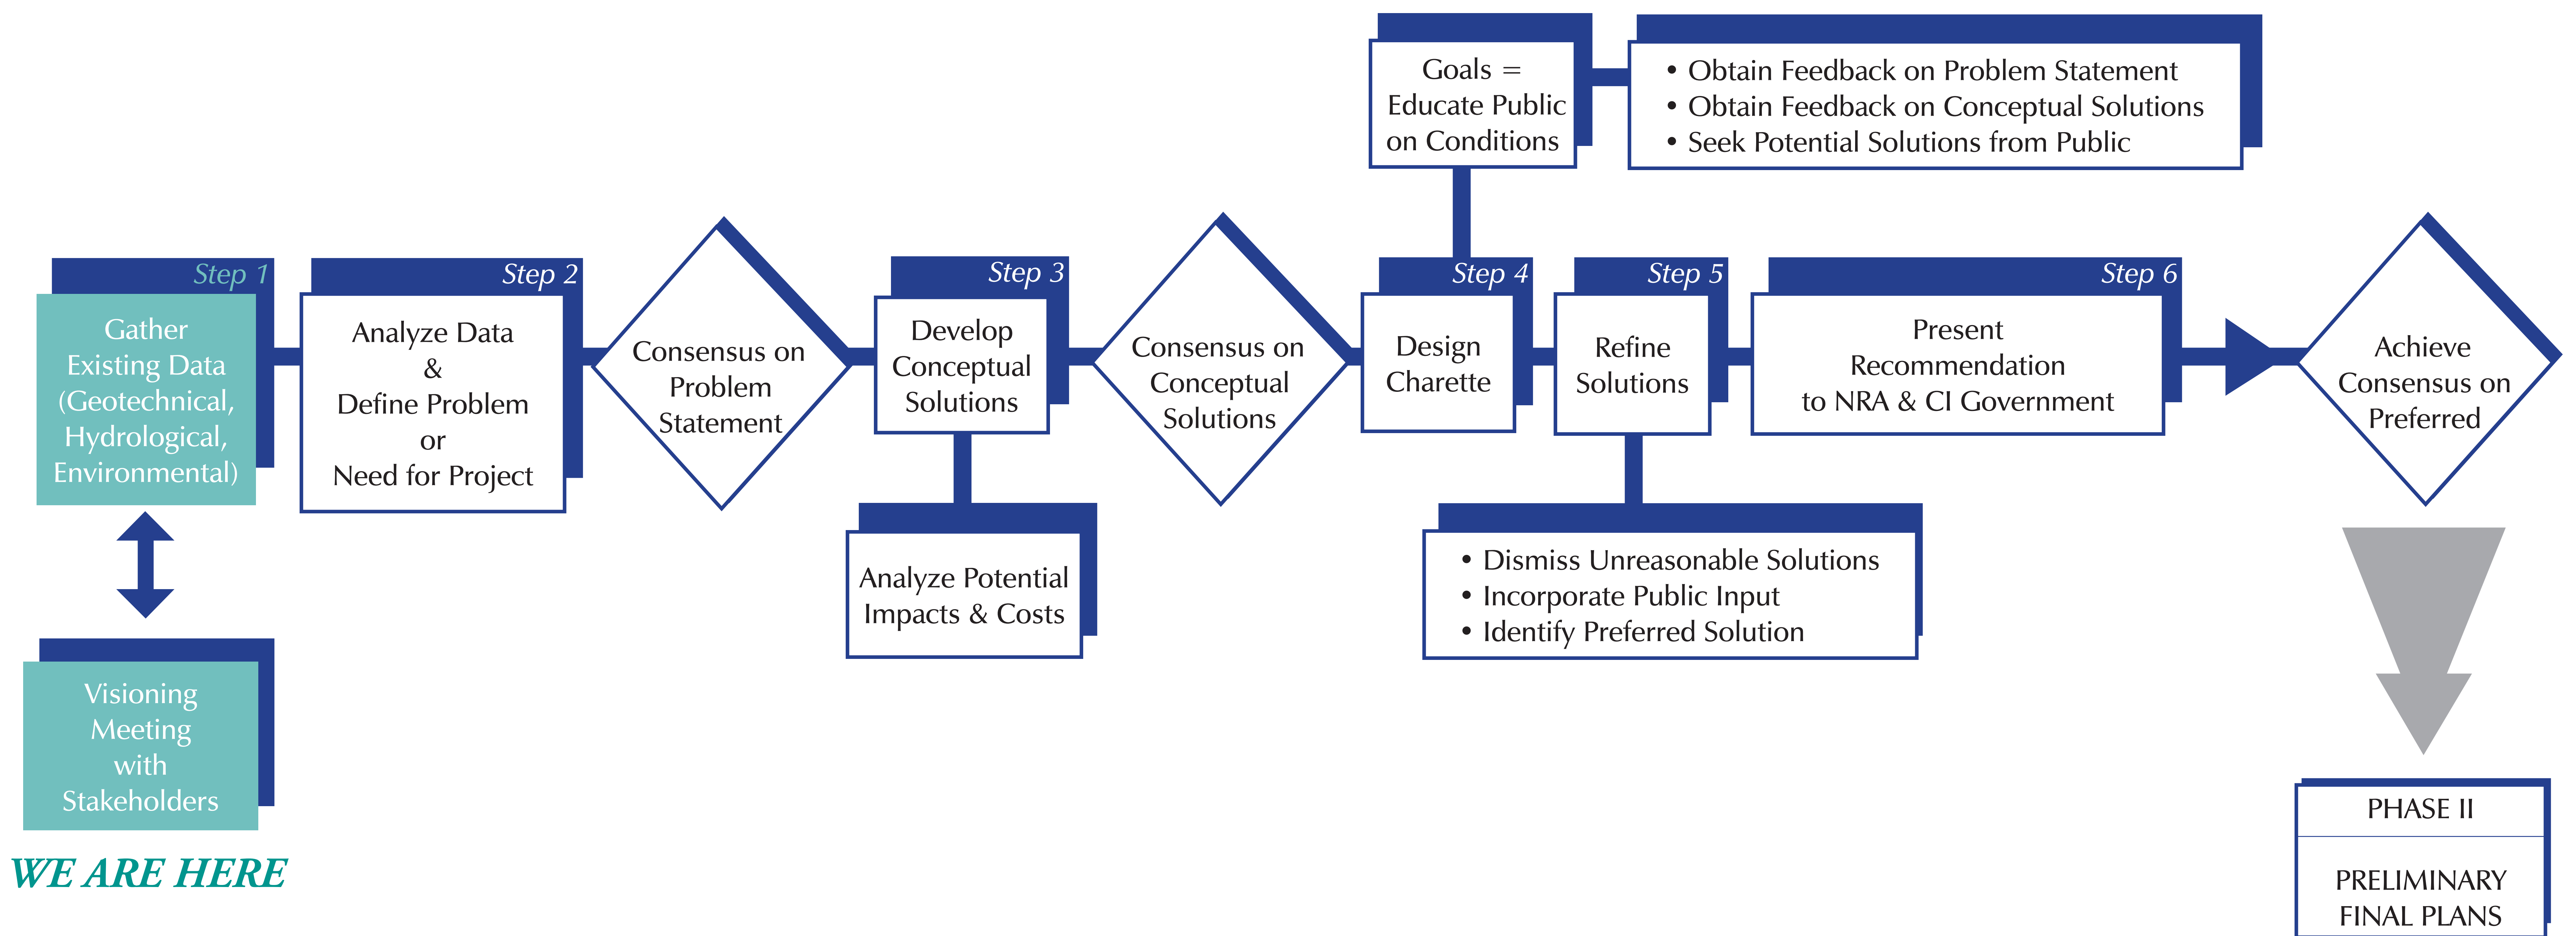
Goals = Educate Public on Conditions

• Obtain Feedback on Problem Statement
• Obtain Feedback on Conceptual Solutions
• Seek Potential Solutions from Public

Step 1
Gather Existing Data (Geotechnical, Hydrological, Environmental)

Visioning Meeting with Stakeholders

WE ARE HERE

Step 2
Analyze Data & Define Problem or Need for Project

Consensus on Problem Statement

Step 3
Develop Conceptual Solutions

Analyze Potential Impacts & Costs

Consensus on Conceptual Solutions

Step 4
Design Charette

Step 5
Refine Solutions

• Dismiss Unreasonable Solutions
• Incorporate Public Input
• Identify Preferred Solution

Step 6
Present Recommendation to NRA & CI Government

Achieve Consensus on Preferred

PHASE II

PRELIMINARY FINAL PLANS